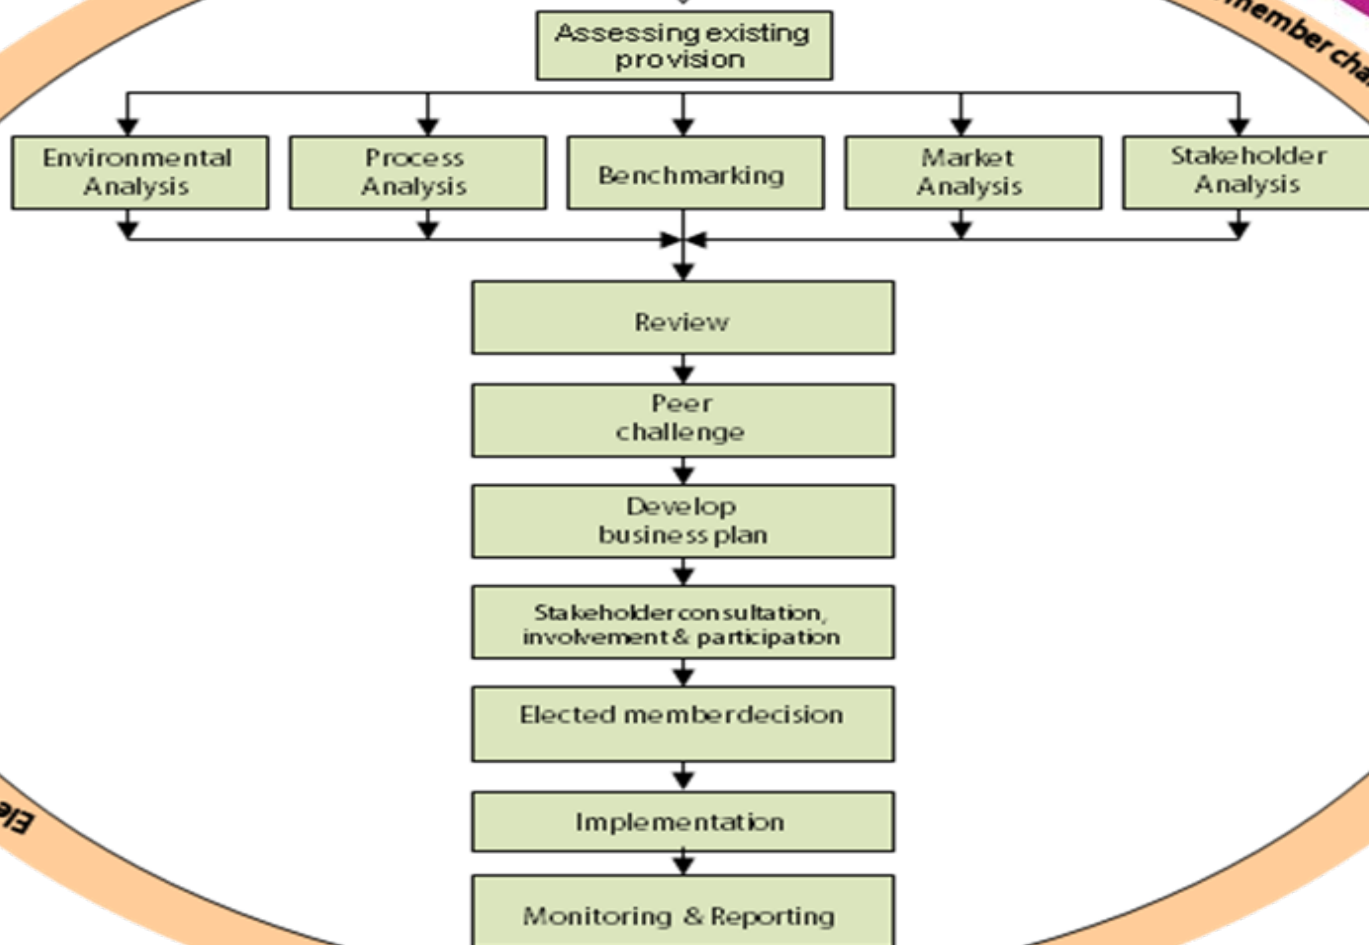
member cha

Assessing existing provision

Environmental Analysis

Process Analysis

Benchmarking

Market Analysis

Stakeholder Analysis

Review

Peer challenge

Develop business plan

Stakeholder consultation, involvement & participation

Elected member decision

Implementation

Monitoring & Reporting

Ele